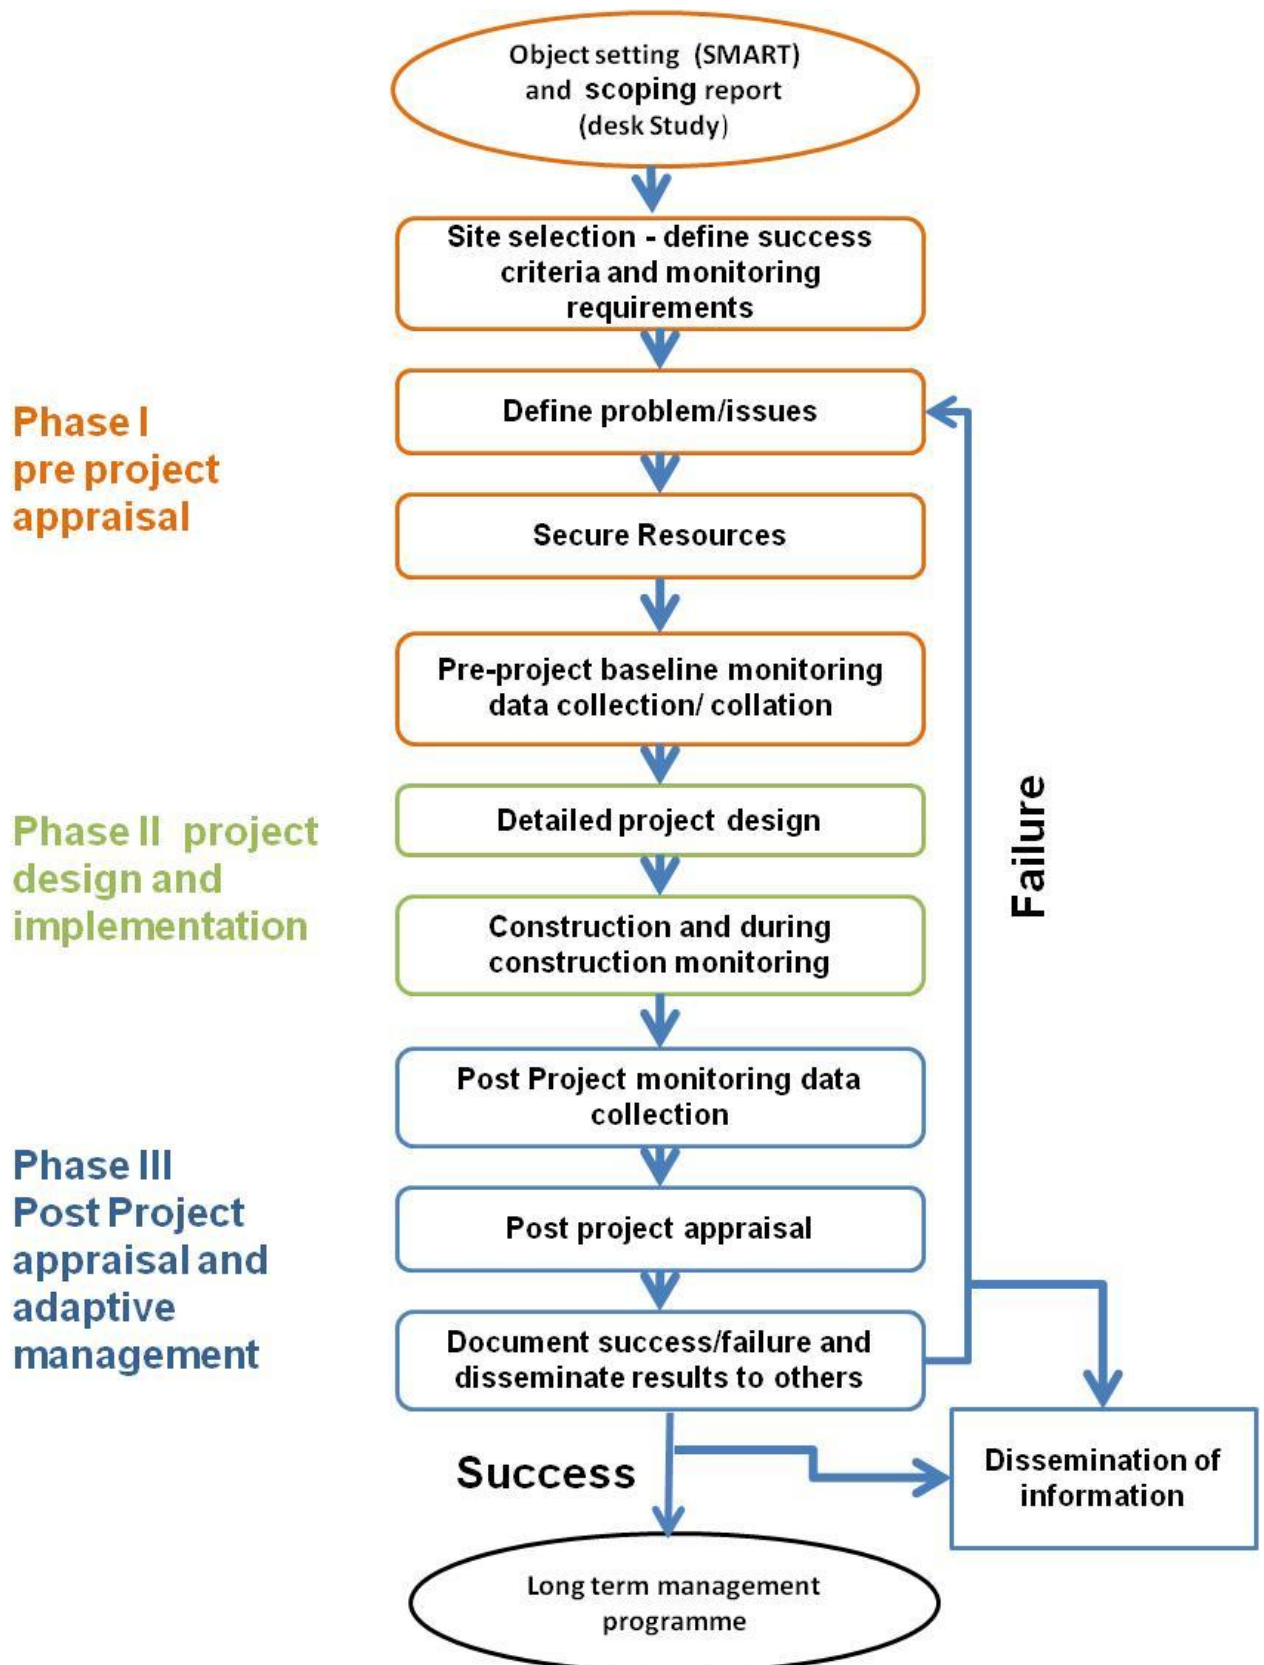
Object setting (SMART) and scoping report (desk Study)

Site selection - define success criteria and monitoring requirements

Phase I pre project appraisal

Define problem/issues

Secure Resources

Pre-project baseline monitoring data collection/ collation

Phase II project design and implementation

Detailed project design

Construction and during construction monitoring

Failure

Post Project monitoring data collection

Phase III Post Project appraisal and adaptive management

Post project appraisal

Document success/failure and disseminate results to others

Success

Dissemination of information

Long term management programme